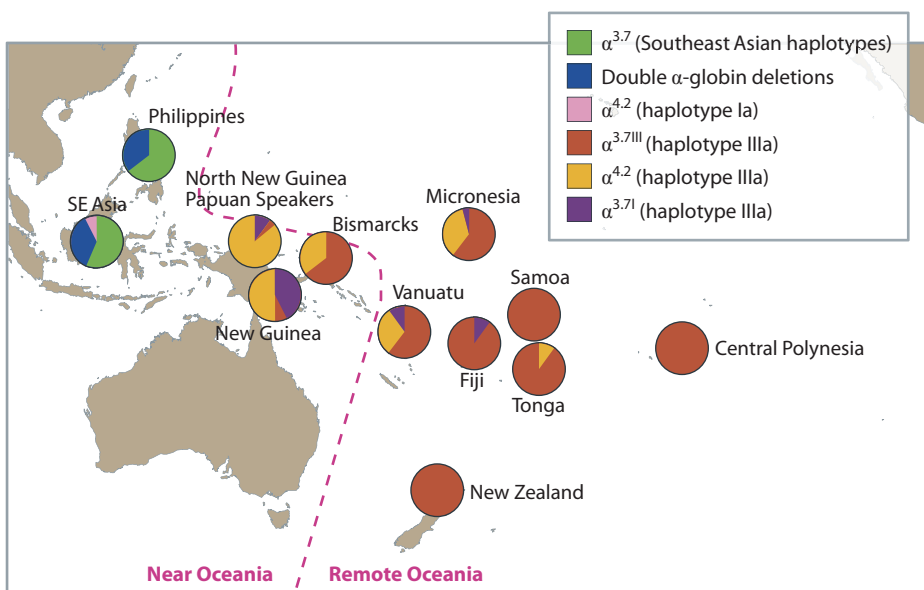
$\alpha^{3.7}$ (Southeast Asian haplotypes)
Double $\alpha$-globin deletions
$\alpha^{4.2}$ (haplotype Ia)
$\alpha^{3.7III}$ (haplotype IIIa)
$\alpha^{4.2}$ (haplotype IIIa)
$\alpha^{3.7I}$ (haplotype IIIa)

Philippines
SE Asia
North New Guinea Papuan Speakers
Bismarcks
Micronesia
New Guinea
Vanuatu
Samoa
Fiji
Tonga
Central Polynesia
New Zealand
Near Oceania
Remote Oceania